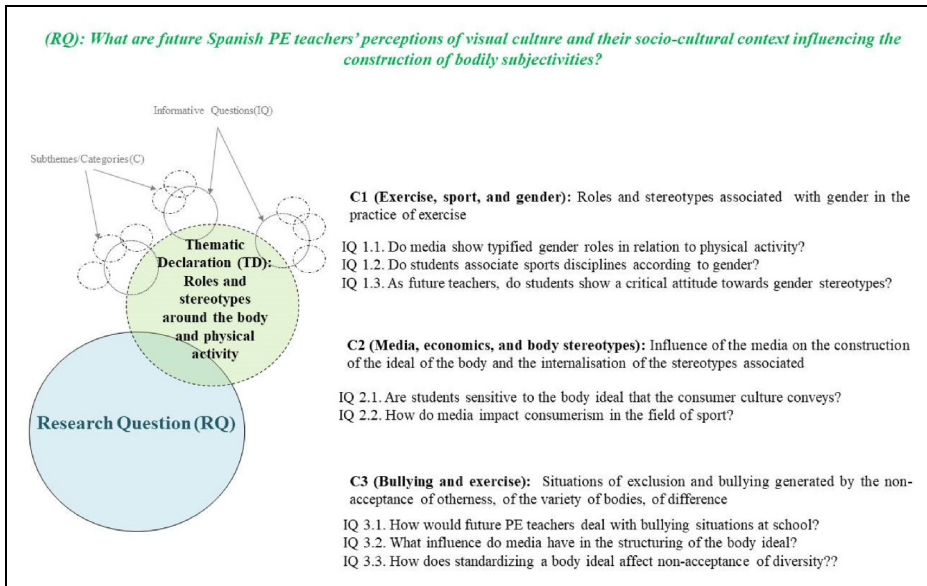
(RQ): What are future Spanish PE teachers' perceptions of visual culture and their socio-cultural context influencing the construction of bodily subjectivities?

Informative Questions(IQ)

Subthemes/Categories(C)

Thematic Declaration (TD): Roles and stereotypes around the body and physical activity

Research Question (RQ)

C1 (Exercise, sport, and gender): Roles and stereotypes associated with gender in the practice of exercise

IQ 1.1. Do media show typified gender roles in relation to physical activity?
IQ 1.2. Do students associate sports disciplines according to gender?
IQ 1.3. As future teachers, do students show a critical attitude towards gender stereotypes?

C2 (Media, economics, and body stereotypes): Influence of the media on the construction of the ideal of the body and the internalisation of the stereotypes associated

IQ 2.1. Are students sensitive to the body ideal that the consumer culture conveys?
IQ 2.2. How do media impact consumerism in the field of sport?

C3 (Bullying and exercise): Situations of exclusion and bullying generated by the non-acceptance of otherness, of the variety of bodies, of difference

IQ 3.1. How would future PE teachers deal with bullying situations at school?
IQ 3.2. What influence do media have in the structuring of the body ideal?
IQ 3.3. How does standardizing a body ideal affect non-acceptance of diversity??